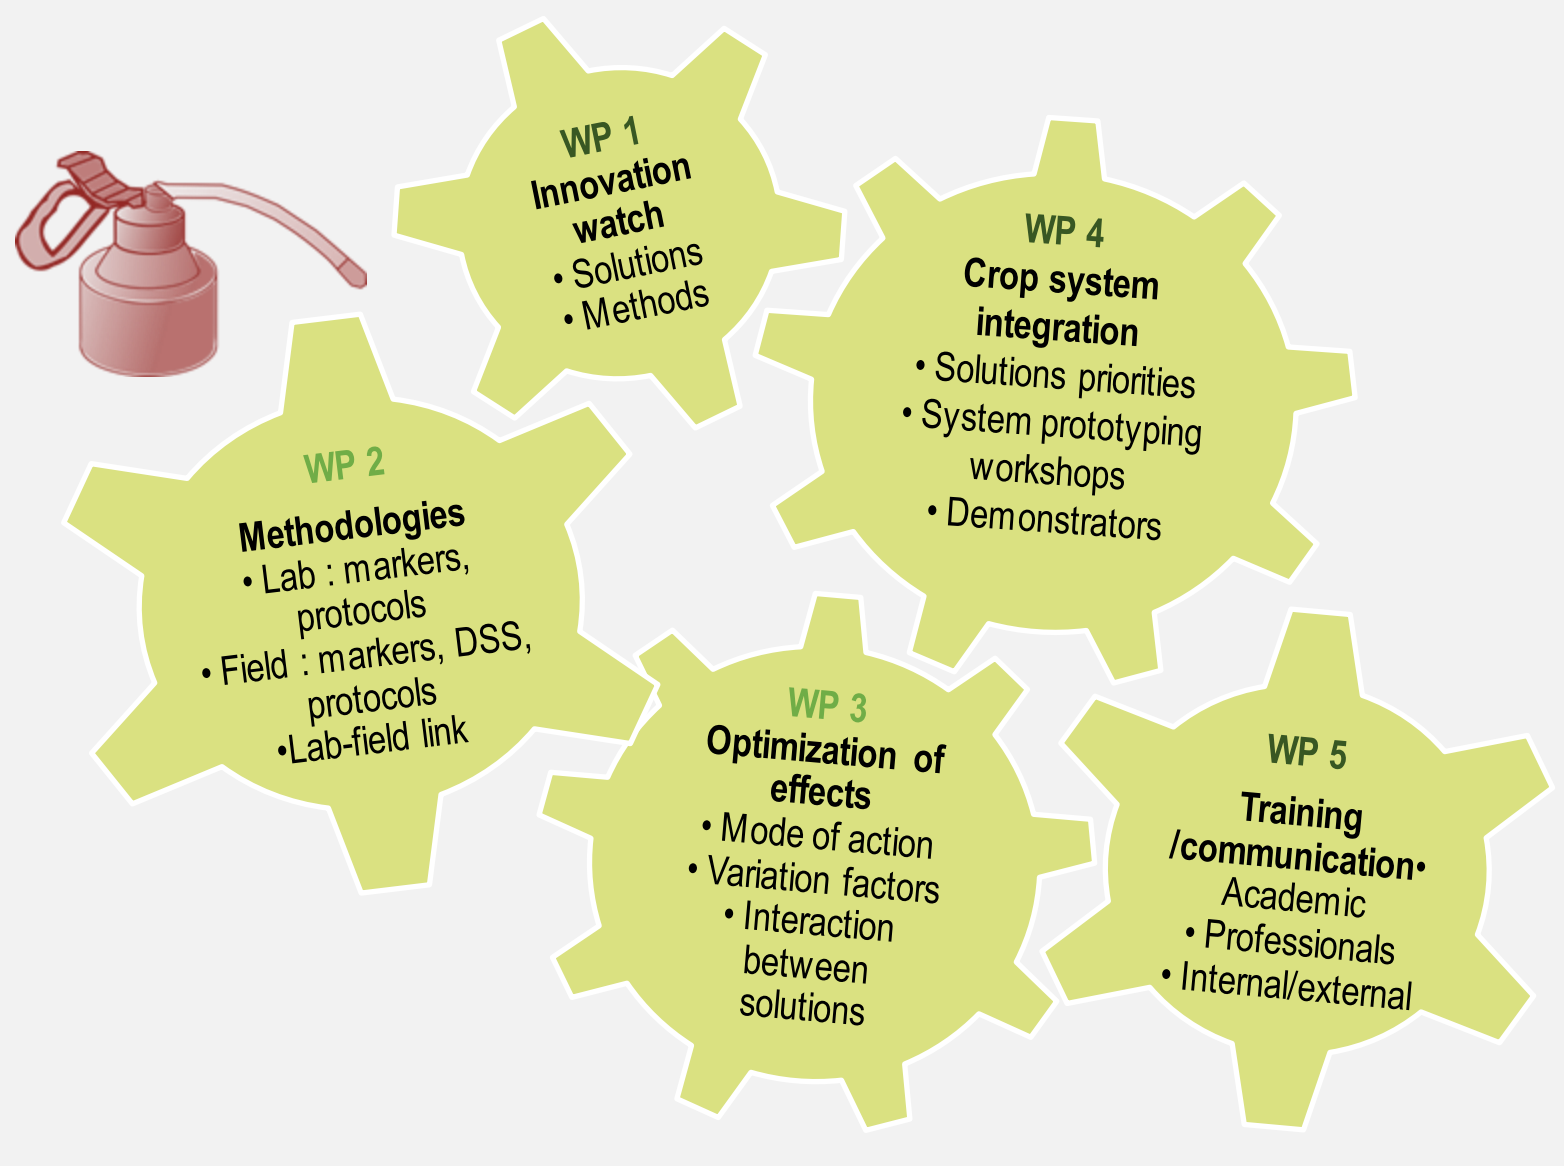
WP 1
Innovation watch
• Solutions
• Methods

WP 4
Crop system integration
• Solutions priorities
• System prototyping workshops
• Demonstrators

WP 2
Methodologies
• Lab : markers, protocols
• Field : markers, DSS, protocols
•Lab-field link

WP 3
Optimization of effects
• Mode of action
• Variation factors
• Interaction between solutions

WP 5
Training /communication•
Academic
• Professionals
• Internal/external